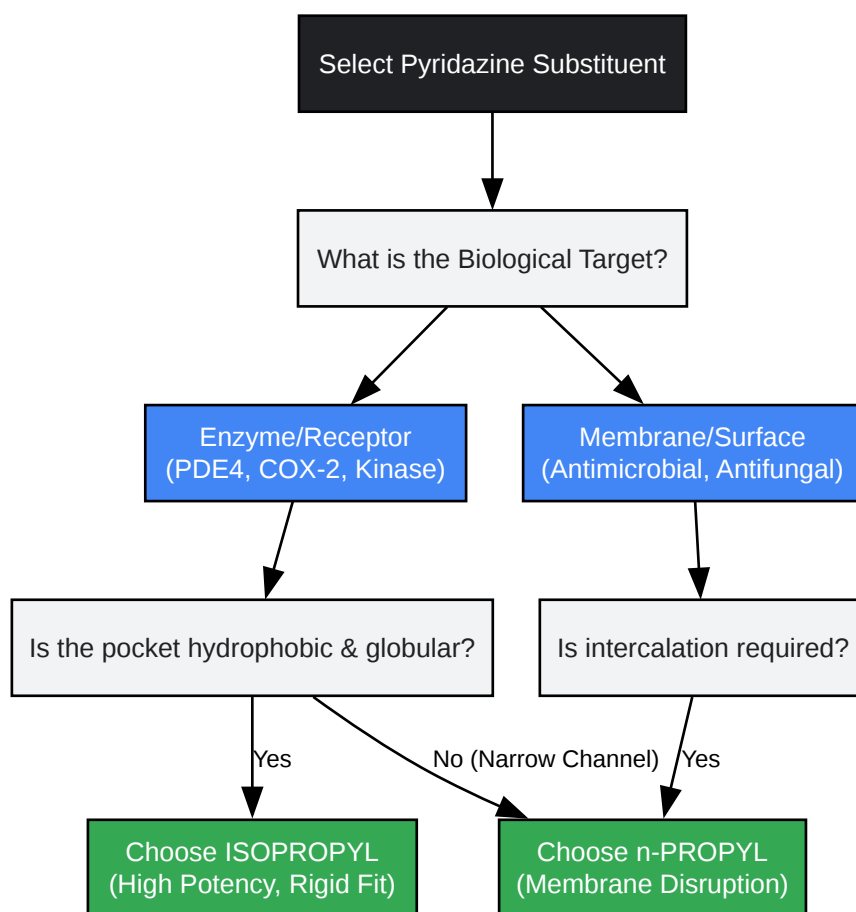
Select Pyridazine Substituent

What is the Biological Target?

Enzyme/Receptor
(PDE4, COX-2, Kinase)

Membrane/Surface
(Antimicrobial, Antifungal)

Is the pocket hydrophobic & globular?

Is intercalation required?

Yes

No (Narrow Channel)

Yes

Choose ISOPROPYL
(High Potency, Rigid Fit)

Choose n-PROPYL
(Membrane Disruption)